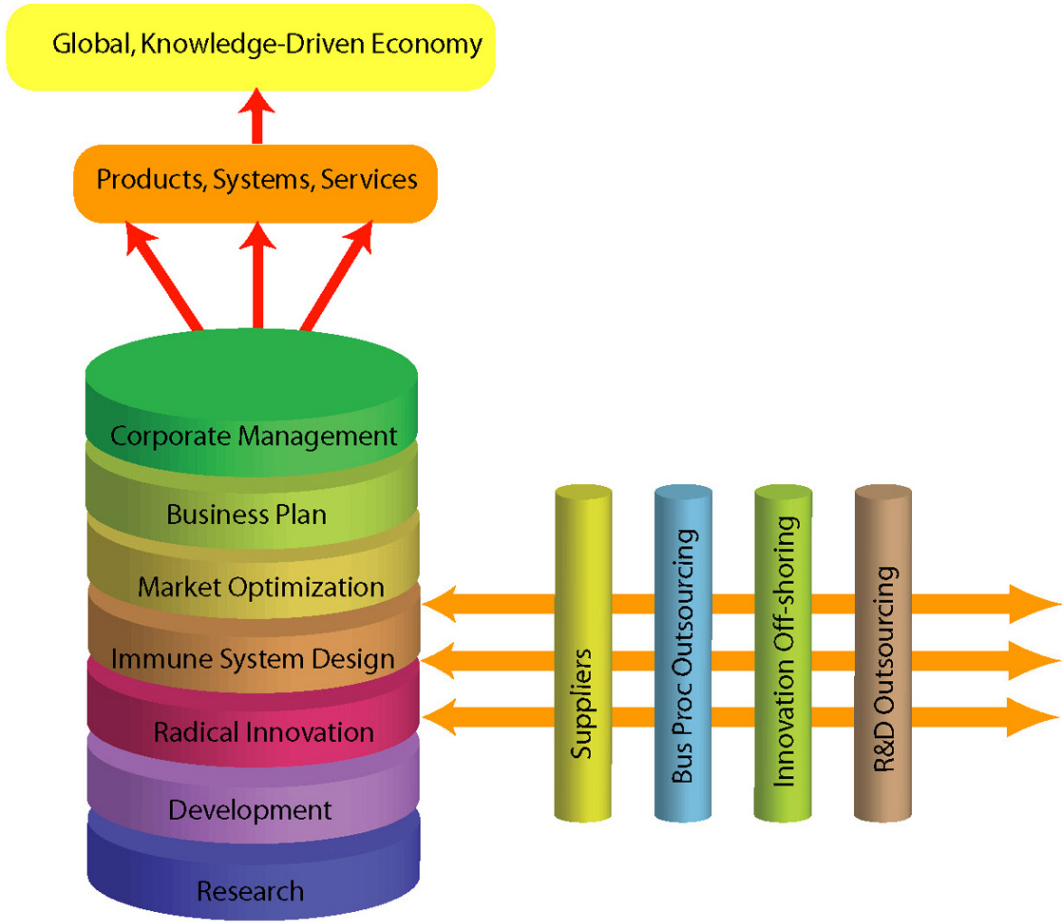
Global, Knowledge-Driven Economy

Products, Systems, Services

Corporate Management

Business Plan

Market Optimization

Immune System Design

Radical Innovation

Development

Research

Suppliers

Bus Proc Outsourcing

Innovation Off-shoring

R&D Outsourcing